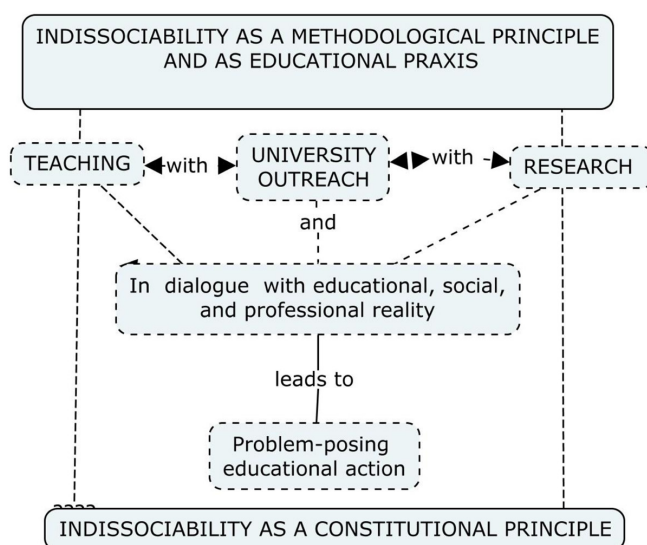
INDISSOCIABILITY AS A METHODOLOGICAL PRINCIPLE AND AS EDUCATIONAL PRAXIS

TEACHING

with

UNIVERSITY OUTREACH

with

RESEARCH

and

In dialogue with educational, social, and professional reality

leads to

Problem-posing educational action

INDISSOCIABILITY AS A CONSTITUTIONAL PRINCIPLE